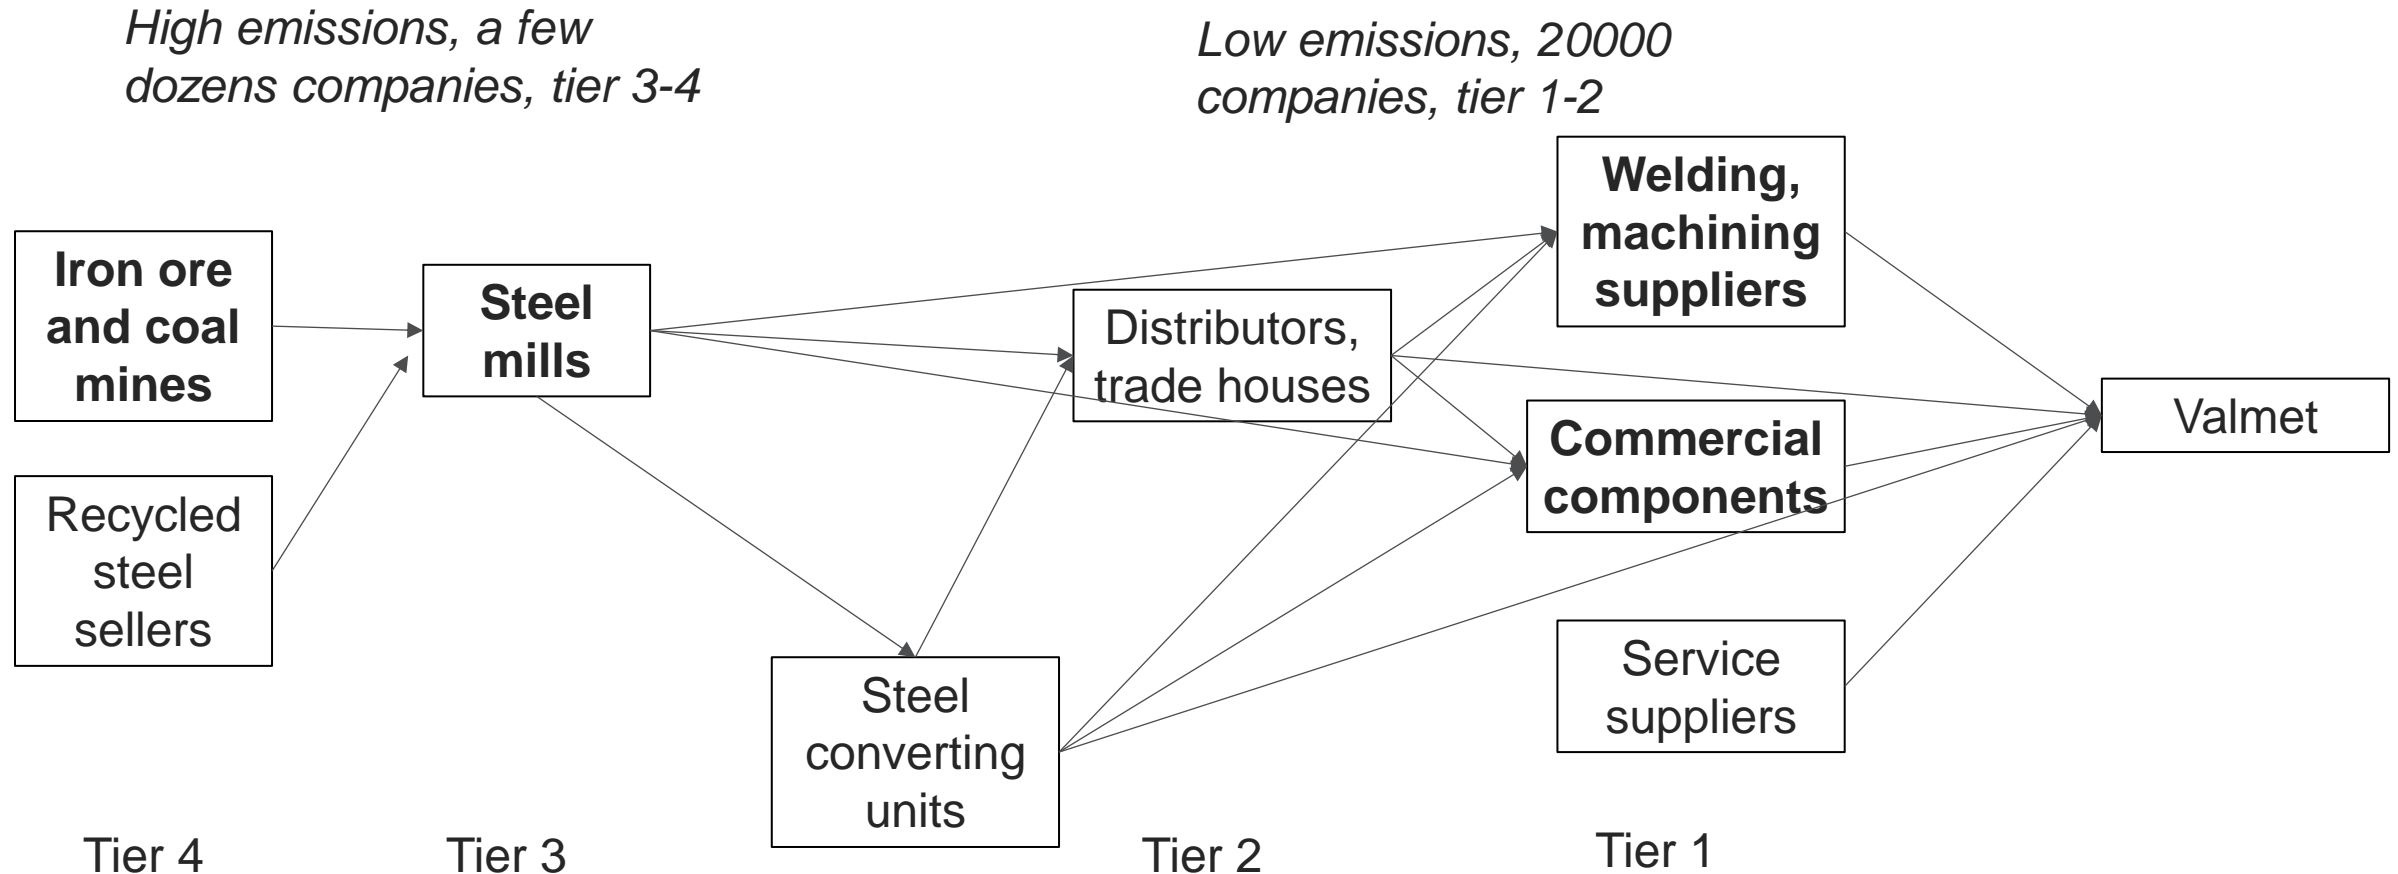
*High emissions, a few dozens companies, tier 3-4*

*Low emissions, 20000 companies, tier 1-2*

**Iron ore and coal mines**

Recycled steel sellers

**Steel mills**

Distributors, trade houses

Steel converting units

**Welding, machining suppliers**

**Commercial components**

Service suppliers

Valmet

Tier 4

Tier 3

Tier 2

Tier 1